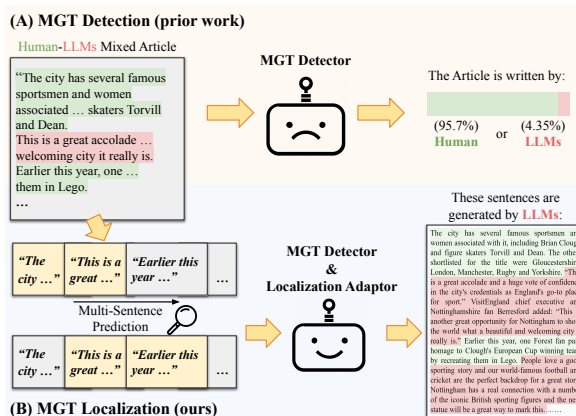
(A) MGT Detection (prior work)

Human-LLMs Mixed Article

"The city has several famous sportsmen and women associated … skaters Torvill and Dean.
This is a great accolade … welcoming city it really is.
Earlier this year, one … them in Lego.
…

MGT Detector

The Article is written by:

(95.7%) Human or (4.35%) LLMs

"The city …" | "This is a great …" | "Earlier this year …" | …

Multi-Sentence Prediction

"The city …" | "This is a great …" | "Earlier this year …" | …

MGT Detector & Localization Adaptor

These sentences are generated by LLMs:

The city has several famous sportsmen and women associated with it, including Brian Clough and figure skaters Torvill and Dean. It was shortlisted for the title were Gloucestershire, London, Manchester, Rugby and Yorkshire. "This is a great accolade and a huge vote of confidence in the city's credentials as England's go-to place for sport." VisitEngland chief executive and Nottinghamshire fan Berresford added: "This is another great opportunity for Nottingham to show the world what a beautiful and welcoming city it really is." Earlier this year, one Forest fan paid homage to Clough's European Cup winning team by recreating them in Lego. People love a good sporting story and our world-famous football and cricket are the perfect backdrop for a great story. Nottingham has a real connection with a number of the iconic British sporting figures and the new statue will be a great way to mark this. ……

(B) MGT Localization (ours)